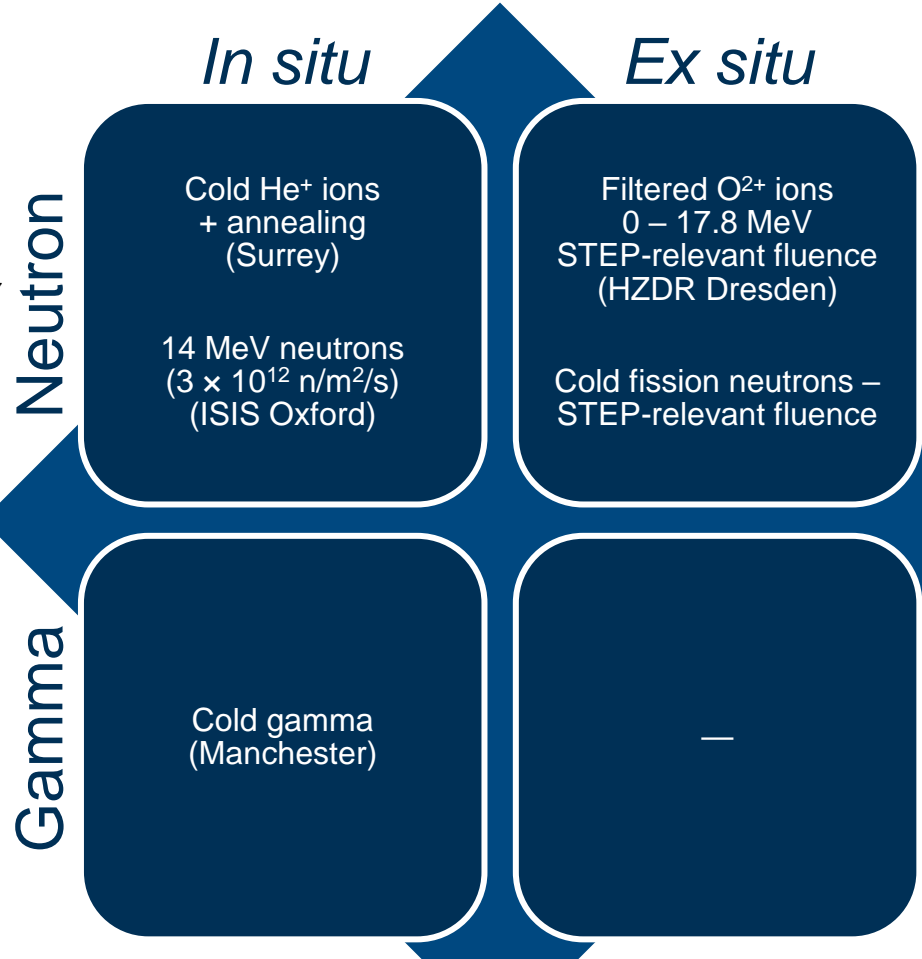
In situ

Ex situ

Neutron

Cold He$^{+}$ ions + annealing (Surrey)

14 MeV neutrons ($3 \times 10^{12}$ n/m$^{2}$/s) (ISIS Oxford)

Filtered O$^{2+}$ ions 0 – 17.8 MeV STEP-relevant fluence (HZDR Dresden)

Cold fission neutrons – STEP-relevant fluence

Gamma

Cold gamma (Manchester)

—